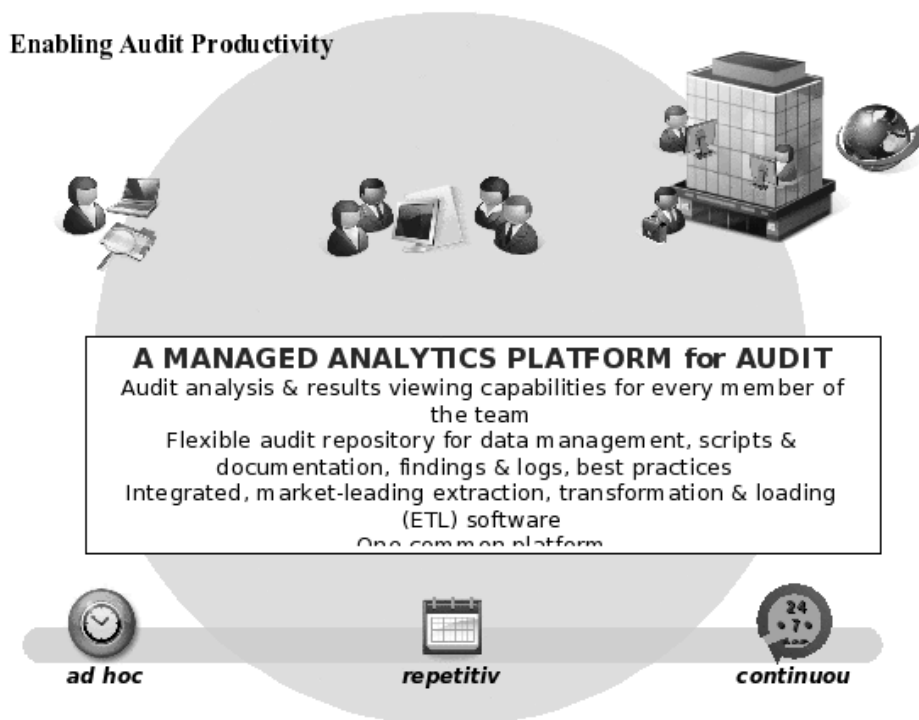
Enabling Audit Productivity

A MANAGED ANALYTICS PLATFORM for AUDIT
Audit analysis & results viewing capabilities for every member of the team
Flexible audit repository for data management, scripts & documentation, findings & logs, best practices
Integrated, market-leading extraction, transformation & loading (ETL) software
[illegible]

24 • 7 •

ad hoc

repetitiv

continuou